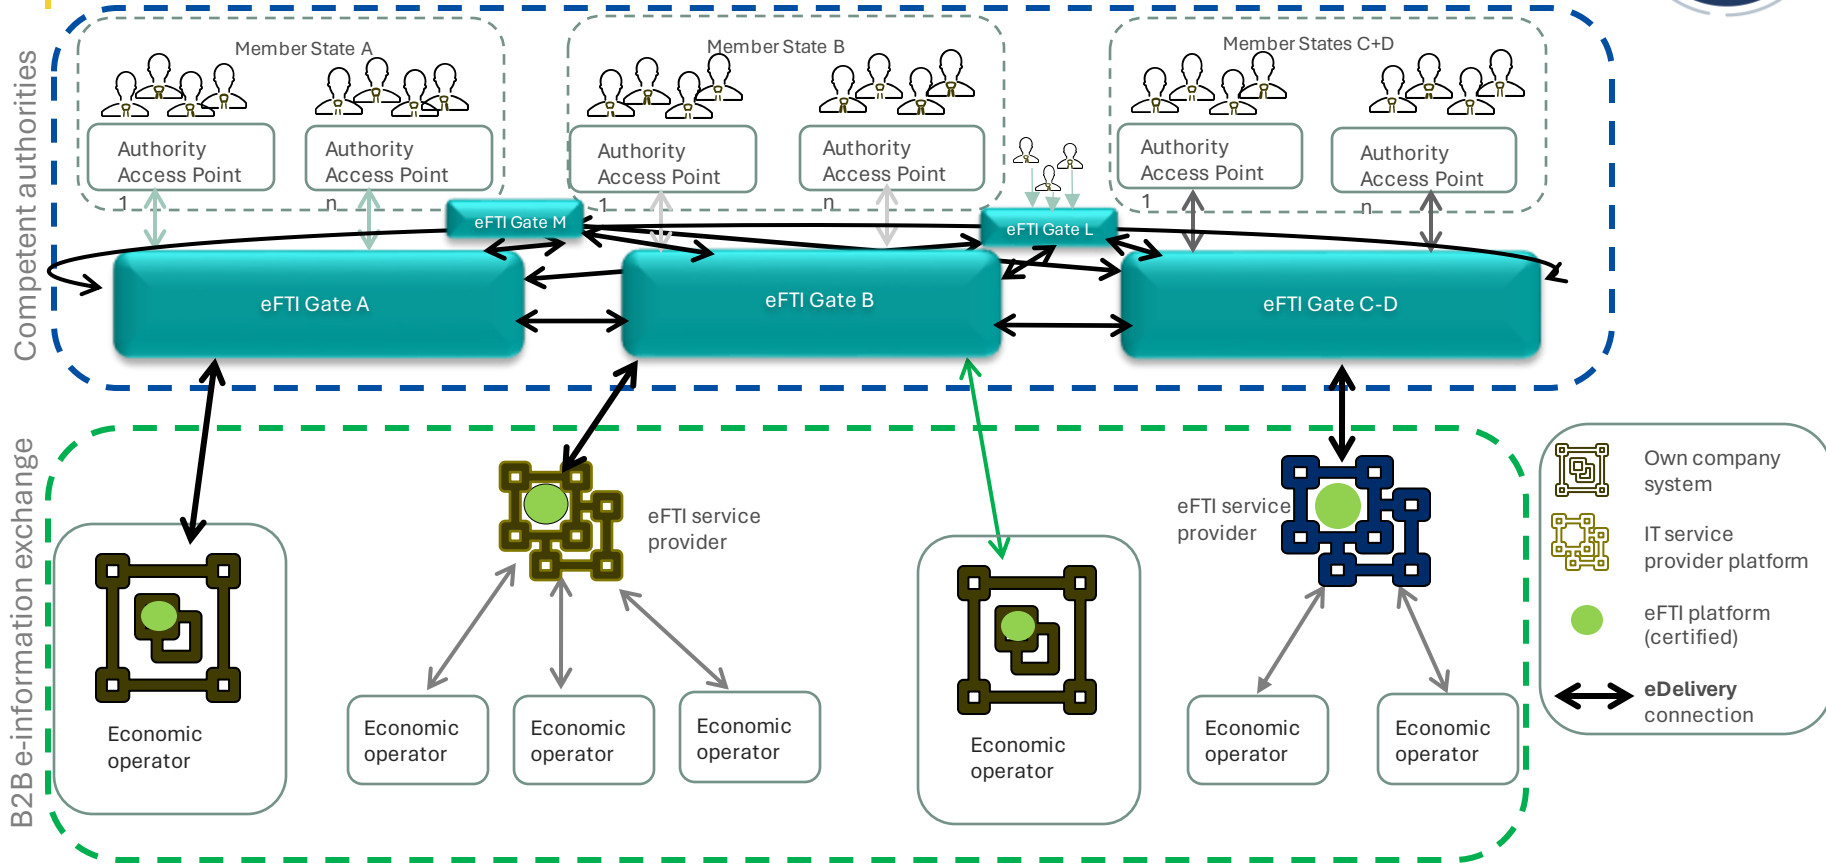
Competent authorities

Member State A

Authority Access Point

Authority Access Point

1

n

Member State B

Authority Access Point

Authority Access Point

1

n

Member States C+D

Authority Access Point

Authority Access Point

1

n

eFTI Gate M

eFTI Gate L

eFTI Gate A

eFTI Gate B

eFTI Gate C-D

B2B e-information exchange

eFTI service provider

eFTI service provider

Economic operator

Economic operator

Economic operator

Economic operator

Economic operator

Economic operator

Economic operator

Own company system

IT service provider platform

eFTI platform (certified)

eDelivery connection